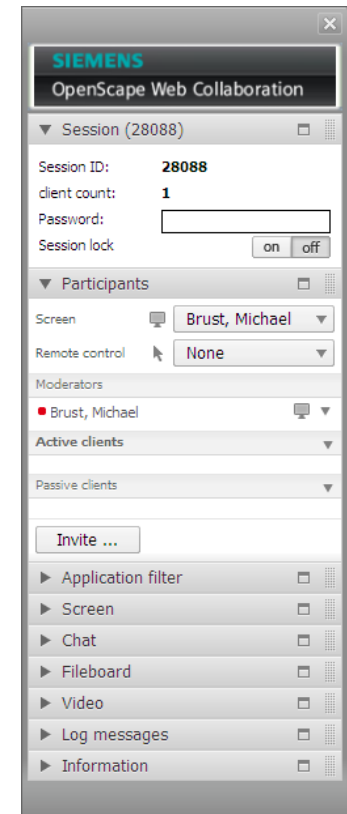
SIEMENS
OpenScape Web Collaboration

Session (28088)

Session ID: 28088
client count: 1
Password:
Session lock on off

Participants

Screen Brust, Michael
Remote control None

Moderators
Brust, Michael

Active clients

Passive clients

Invite ...

Application filter
Screen
Chat
Fileboard
Video
Log messages
Information